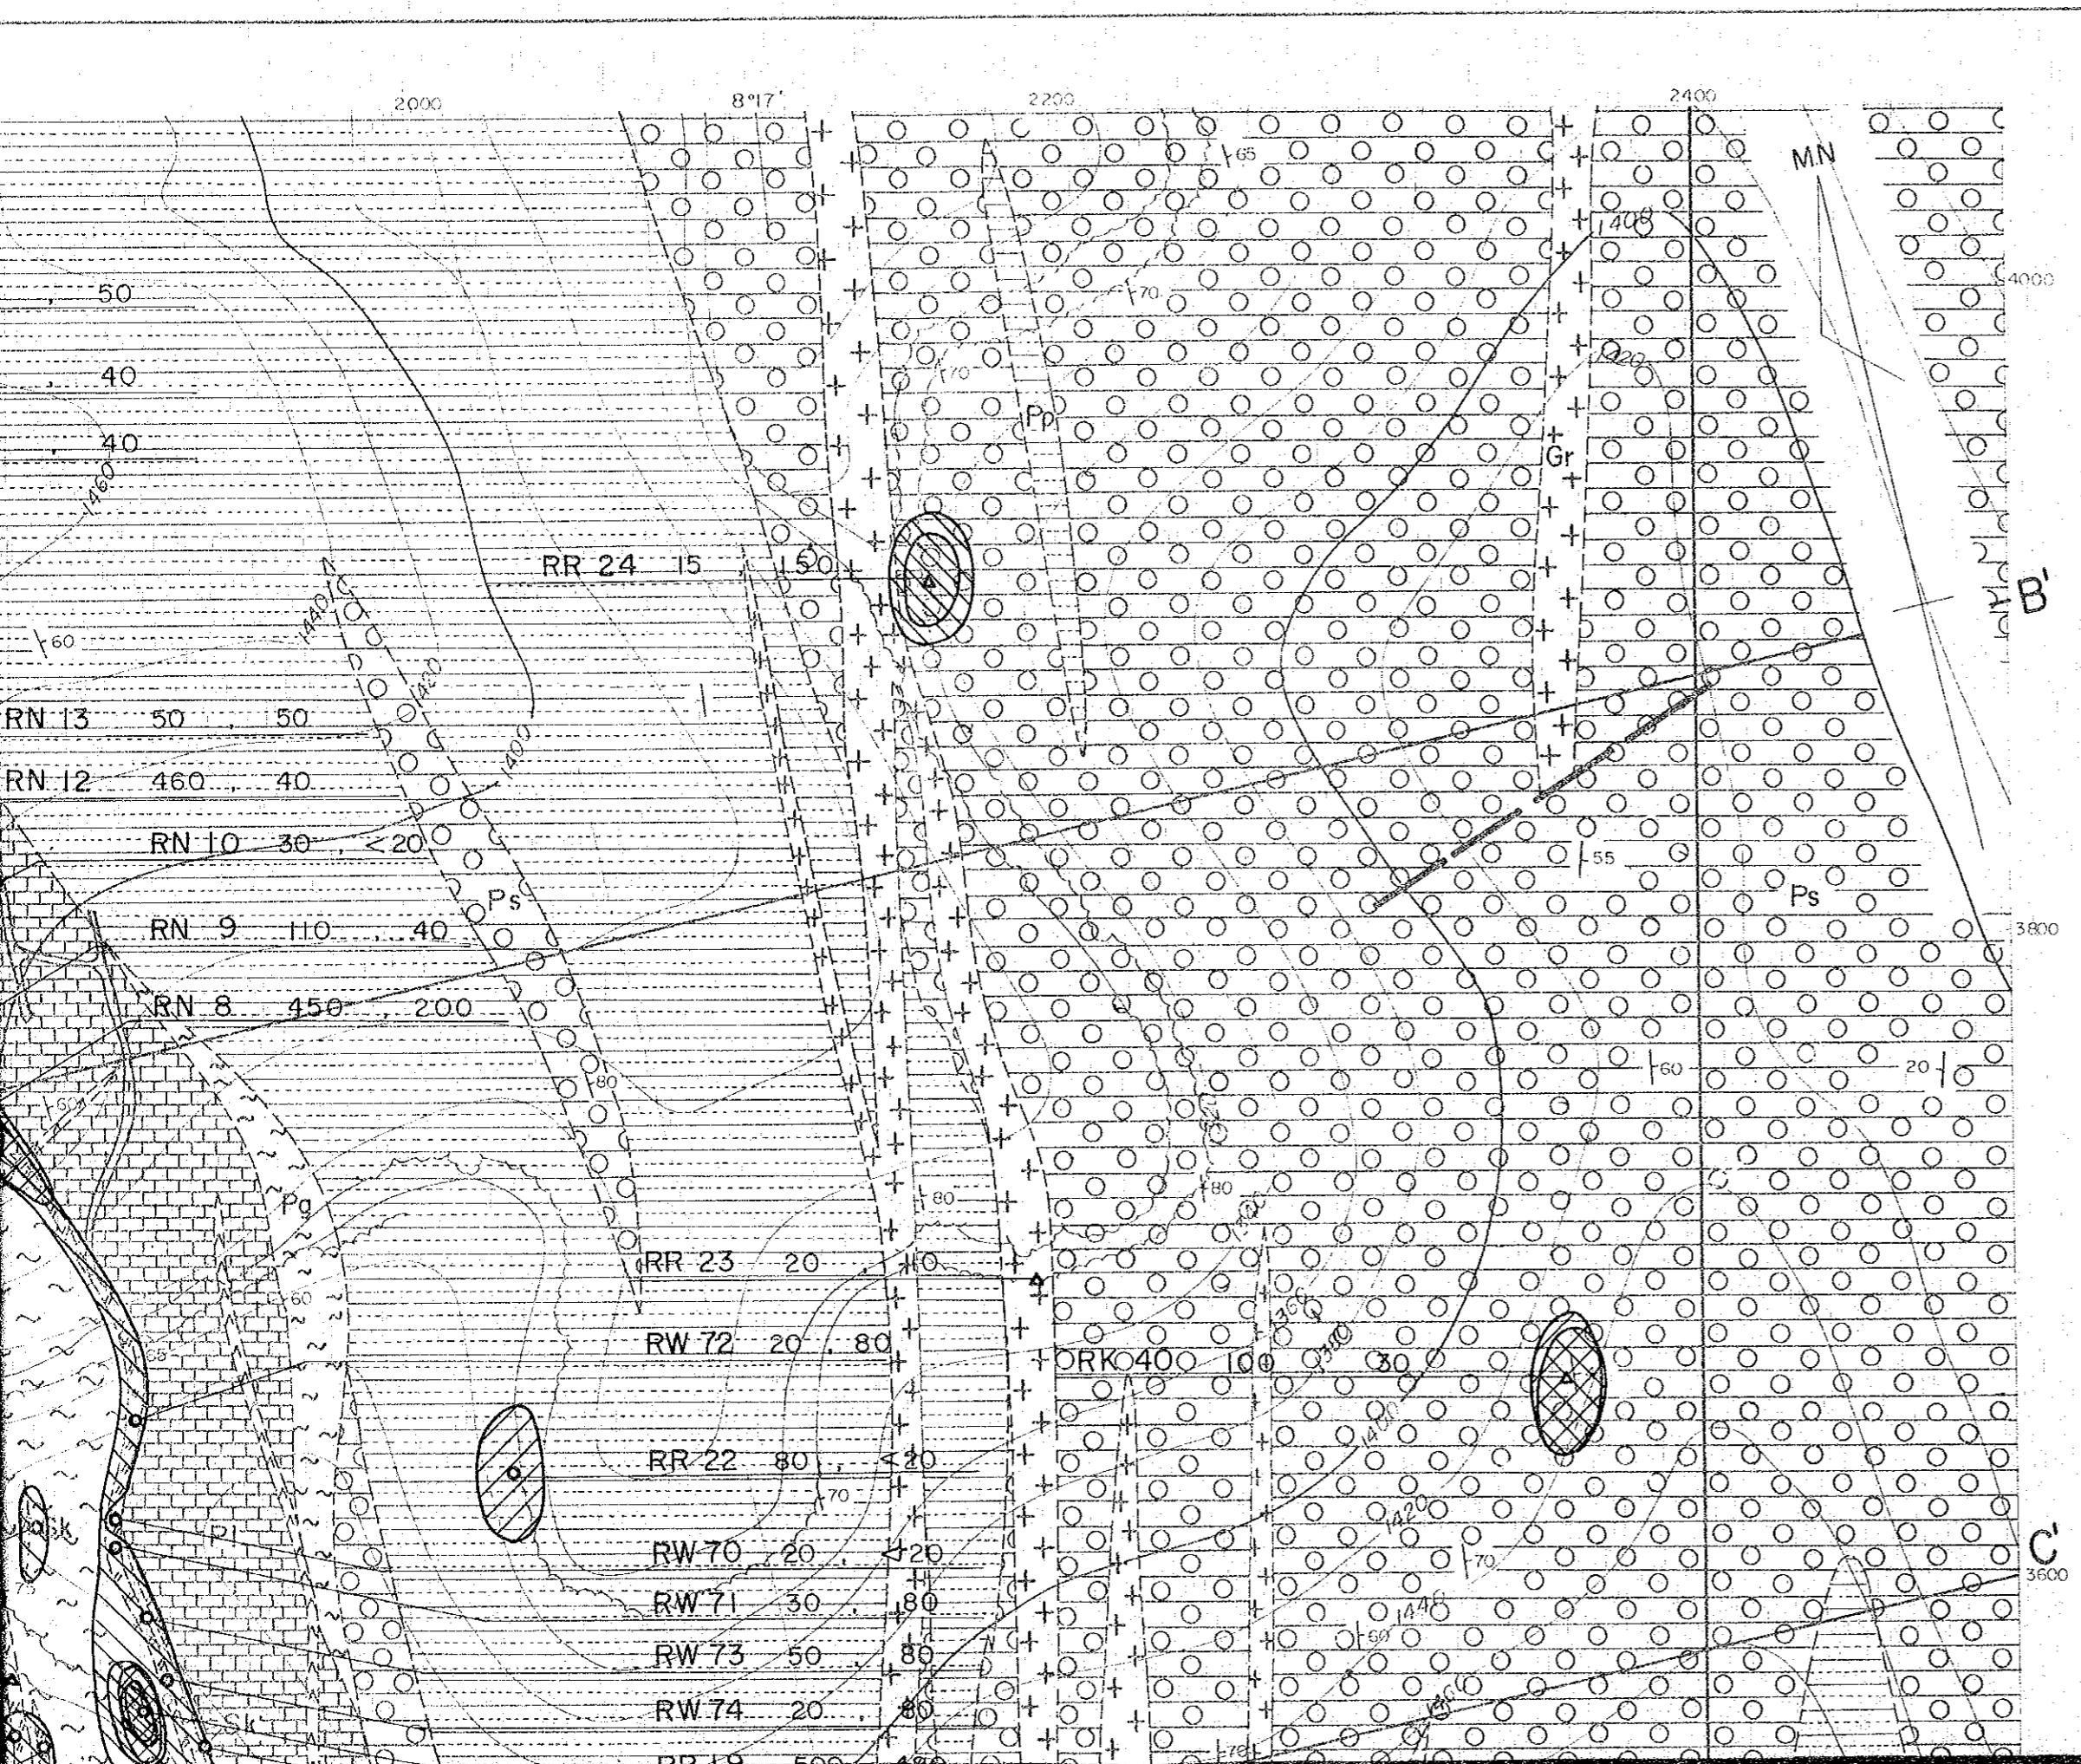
2000
8°17'
2200
2400
MN
65
1400
4000
50
70
40
1420
70
Pp
40
Gr
1460
RR 24 15 , 150
1440
B'
60
1430
RN 13 50 , 50
1400
RN 12 460 , 40
RN 10 30 , <20
55
Ps
Ps
RN 9 110 , 40
3800
RN 8 450 , 200
80
60
20
60
80
80
Pg
RR 23 20 , 10
60
RW 72 20 , 80
RK 40 100 30
65
RR 22 80 , <20
1400
70
1420
Sk
Pl
RW 70 20 , <20
70
C'
3600
RW 71 30 , 80
1440
60
RW 73 50 , 80
RW 74 20 , 80
Sk
RR 19 500 , 480
70